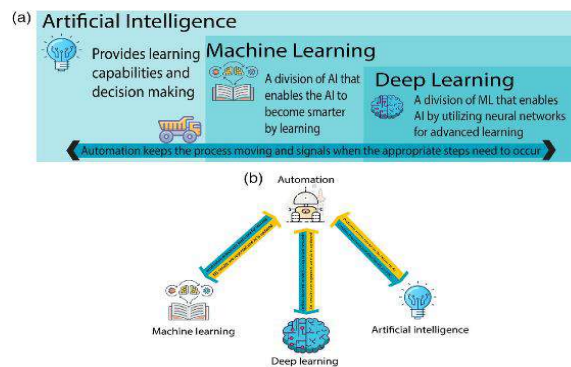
(a) Artificial Intelligence

Provides learning capabilities and decision making

Machine Learning

A division of AI that enables the AI to become smarter by learning

Deep Learning

A division of ML that enables AI by utilizing neural networks for advanced learning

Automation keeps the process moving and signals when the appropriate steps need to occur

(b)

Automation

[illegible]

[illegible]

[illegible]

Machine learning

Deep learning

Artificial intelligence